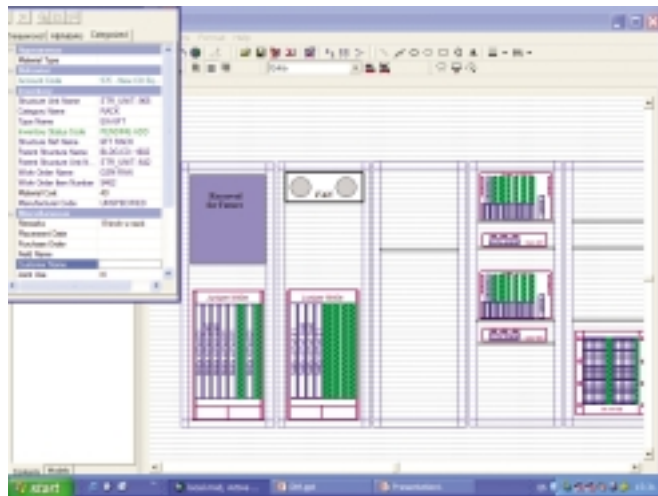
Sequence | Alphabetic | Categorized

Material Type

Network Code

Structure Unit Name
Category Name
Type Name
Inventory Status Code
Structure Ref Name
Parent Structure Name
Parent Structure Unit N...
Work Order Name
Work Order Item Number
Material Cost
Manufacturer Code

Remarks
Placement Date
Purchase Order
Kelli Name
Customer Name
Item No.

Reserved
for Future

FAN

start